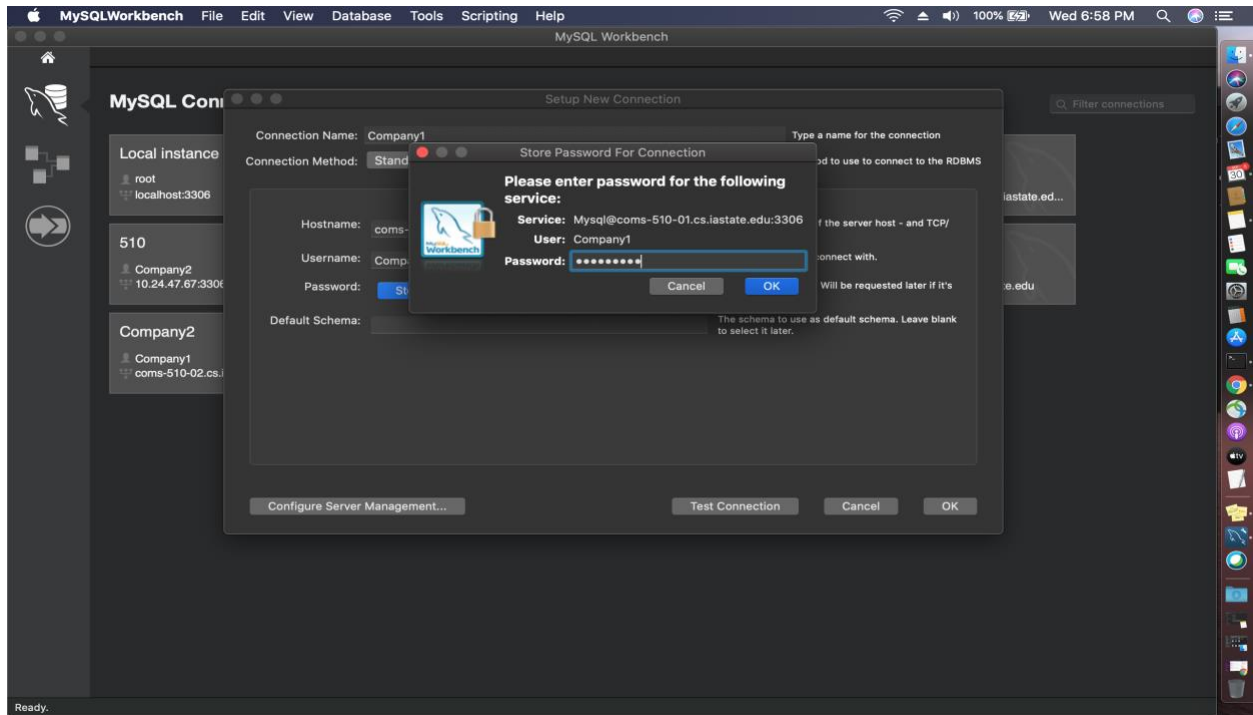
MySQLWorkbench File Edit View Database Tools Scripting Help 100% Wed 6:58 PM

MySQL Workbench

MySQL Con

Filter connections

Local instance
root
localhost:3306

510
Company2
10.24.47.67:330

Company2
Company1
coms-510-02.cs.i

iastate.ed...

e.edu

Setup New Connection

Connection Name: Company1
Type a name for the connection

Connection Method: Stand
od to use to connect to the RDBMS

Hostname: coms-
f the server host - and TCP/

Username: Comp
onnect with.

Password: St
Will be requested later if it's

Default Schema:
The schema to use as default schema. Leave blank to select it later.

Configure Server Management...

Test Connection

Cancel

OK

Store Password For Connection

Please enter password for the following service:

MySQL Workbench

Service: Mysql@coms-510-01.cs.iastate.edu:3306

User: Company1

Password: •••••••••

Cancel

OK

Ready.